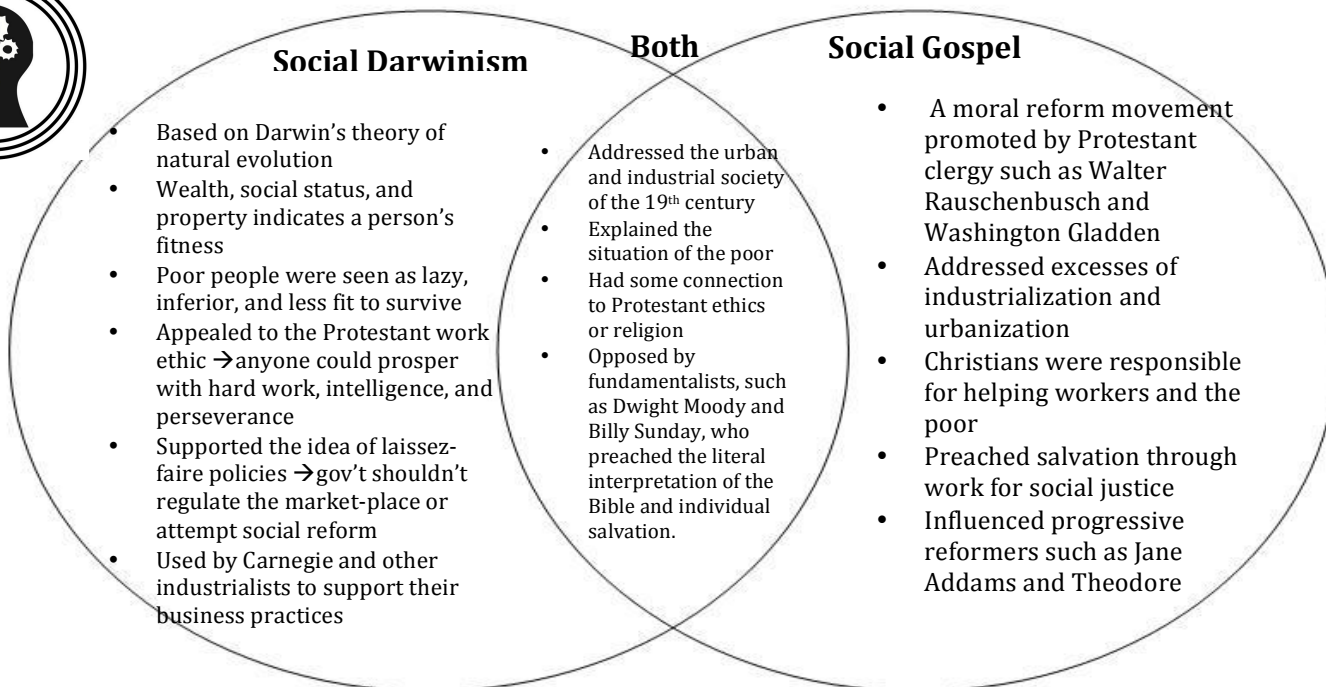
Social Darwinism

Both

Social Gospel

- Based on Darwin's theory of natural evolution
- Wealth, social status, and property indicates a person's fitness
- Poor people were seen as lazy, inferior, and less fit to survive
- Appealed to the Protestant work ethic →anyone could prosper with hard work, intelligence, and perseverance
- Supported the idea of laissez-faire policies →gov't shouldn't regulate the market-place or attempt social reform
- Used by Carnegie and other industrialists to support their business practices

- Addressed the urban and industrial society of the 19th century
- Explained the situation of the poor
- Had some connection to Protestant ethics or religion
- Opposed by fundamentalists, such as Dwight Moody and Billy Sunday, who preached the literal interpretation of the Bible and individual salvation.

- A moral reform movement promoted by Protestant clergy such as Walter Rauschenbusch and Washington Gladden
- Addressed excesses of industrialization and urbanization
- Christians were responsible for helping workers and the poor
- Preached salvation through work for social justice
- Influenced progressive reformers such as Jane Addams and Theodore